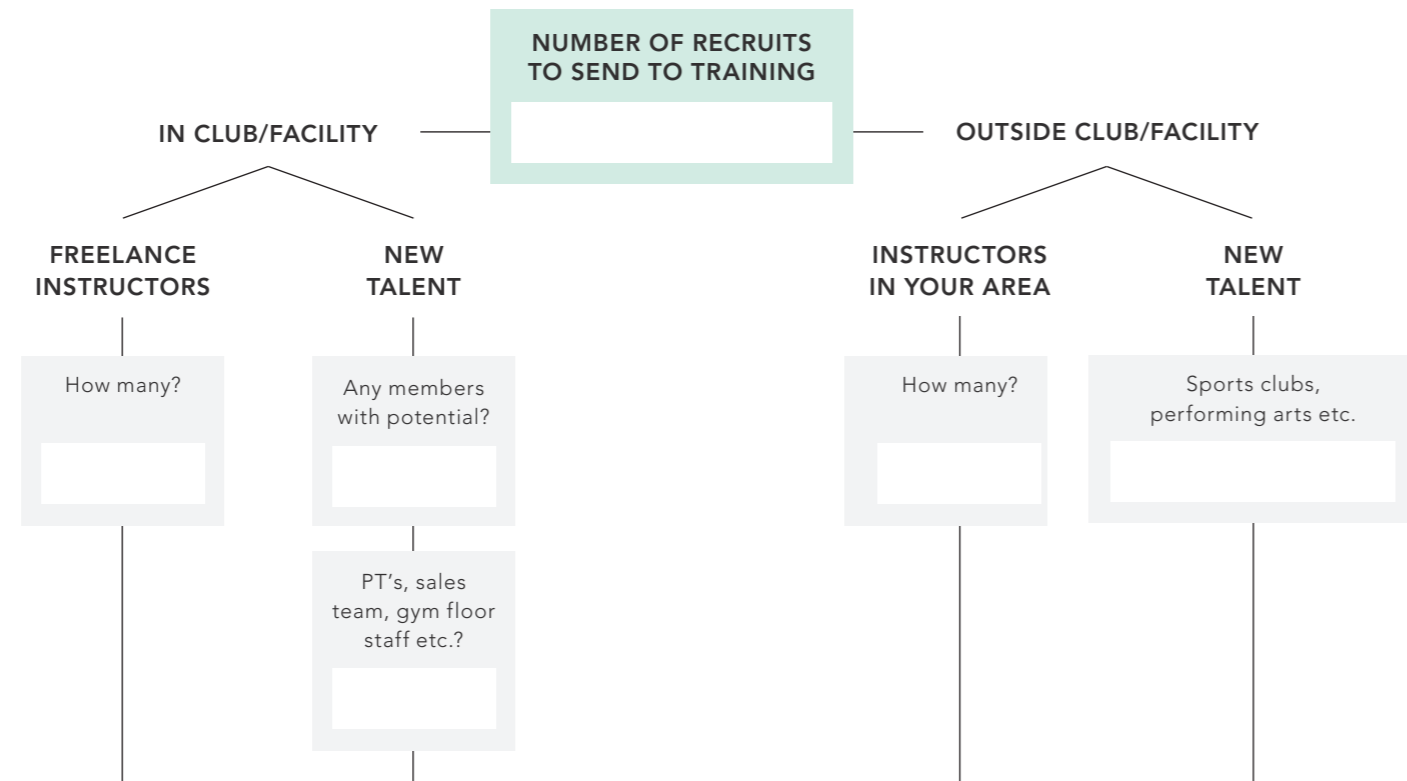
NUMBER OF RECRUITS TO SEND TO TRAINING

IN CLUB/FACILITY

OUTSIDE CLUB/FACILITY

FREELANCE INSTRUCTORS

NEW TALENT

INSTRUCTORS IN YOUR AREA

NEW TALENT

How many?

Any members with potential?

How many?

Sports clubs, performing arts etc.

PT's, sales team, gym floor staff etc.?